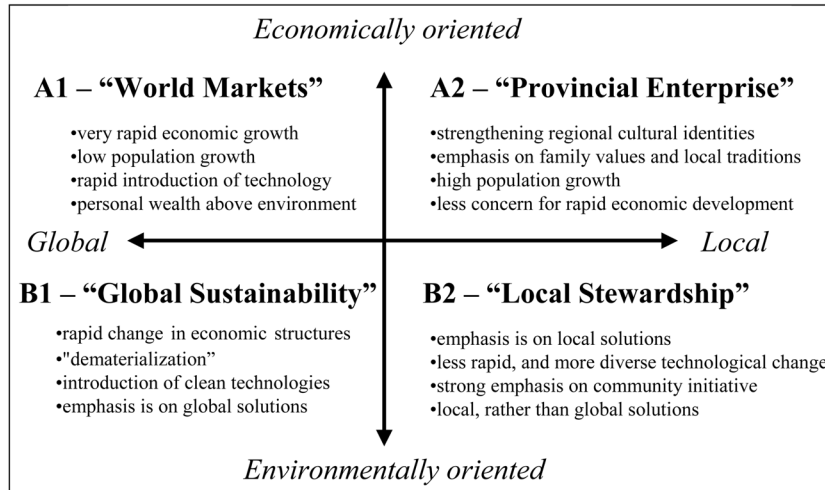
Economically oriented

A1 – "World Markets"

•very rapid economic growth
•low population growth
•rapid introduction of technology
•personal wealth above environment

A2 – "Provincial Enterprise"

•strengthening regional cultural identities
•emphasis on family values and local traditions
•high population growth
•less concern for rapid economic development

Global

Local

B1 – "Global Sustainability"

•rapid change in economic structures
•"dematerialization"
•introduction of clean technologies
•emphasis is on global solutions

B2 – "Local Stewardship"

•emphasis is on local solutions
•less rapid, and more diverse technological change
•strong emphasis on community initiative
•local, rather than global solutions

Environmentally oriented